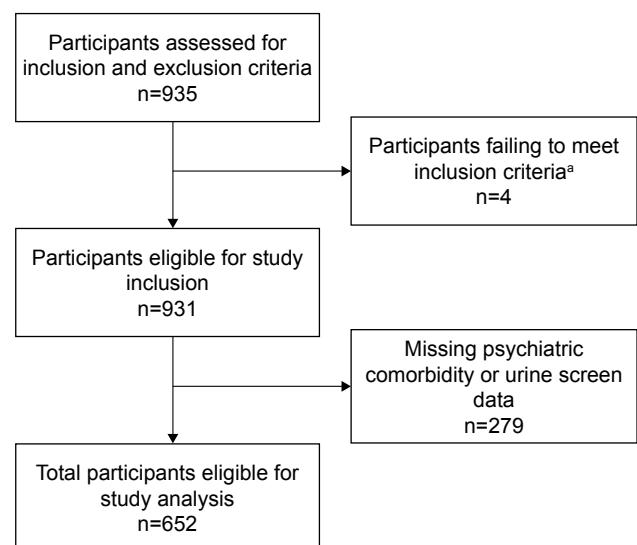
Participants assessed for inclusion and exclusion criteria
n=935

Participants failing to meet inclusion criteria$^{a}$
n=4

Participants eligible for study inclusion
n=931

Missing psychiatric comorbidity or urine screen data
n=279

Total participants eligible for study analysis
n=652